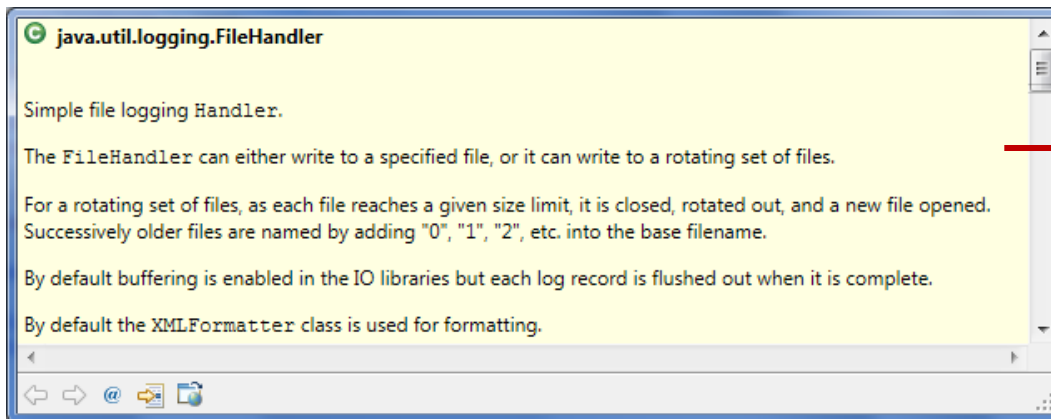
java.util.logging.FileHandler

Simple file logging Handler.

The FileHandler can either write to a specified file, or it can write to a rotating set of files.

For a rotating set of files, as each file reaches a given size limit, it is closed, rotated out, and a new file opened. Successively older files are named by adding "0", "1", "2", etc. into the base filename.

By default buffering is enabled in the IO libraries but each log record is flushed out when it is complete.

By default the XMLFormatter class is used for formatting.

@